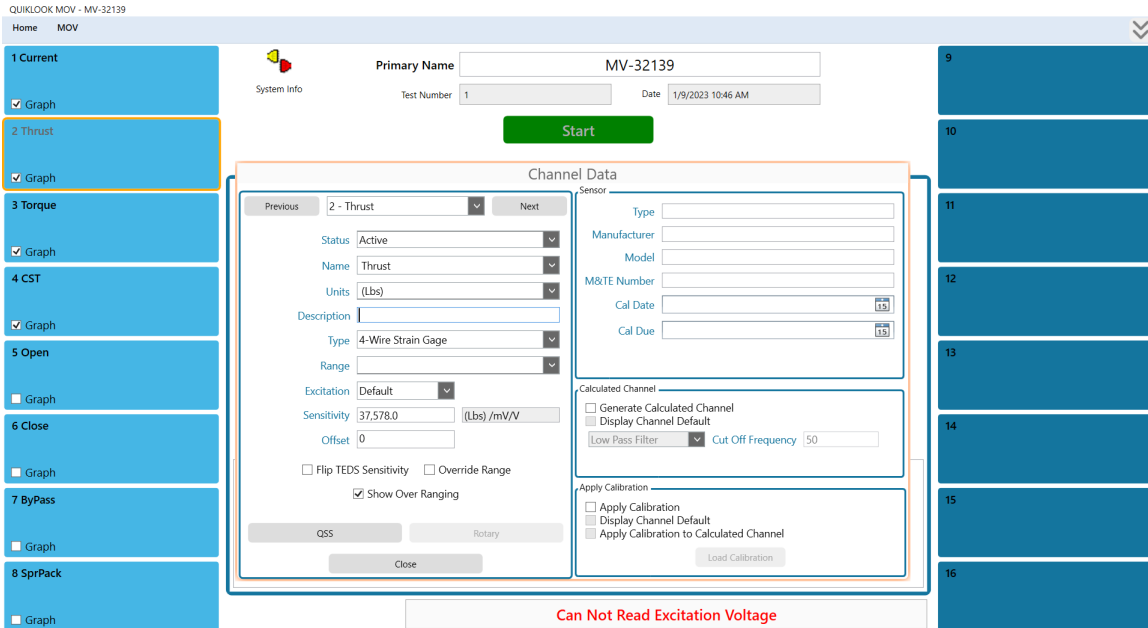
QUIKLOOK MOV - MV-32139

Home MOV

1 Current
☑ Graph

2 Thrust
☑ Graph

3 Torque
☑ Graph

4 CST
☑ Graph

5 Open
☐ Graph

6 Close
☐ Graph

7 ByPass
☐ Graph

8 SprPack
☐ Graph

System Info

Primary Name MV-32139

Test Number 1

Date 1/9/2023 10:46 AM

Start

Channel Data

Previous 2 - Thrust Next

Status Active

Name Thrust

Units (Lbs)

Description

Type 4-Wire Strain Gage

Range

Excitation Default

Sensitivity 37,578.0 (Lbs) /mV/V

Offset 0

☐ Flip TEDS Sensitivity ☐ Override Range

☑ Show Over Ranging

QSS Rotary

Close

Sensor

Type

Manufacturer

Model

M&TE Number

Cal Date

Cal Due

Calculated Channel

☐ Generate Calculated Channel

☐ Display Channel Default

Low Pass Filter Cut Off Frequency 50

Apply Calibration

☐ Apply Calibration

☐ Display Channel Default

☐ Apply Calibration to Calculated Channel

Load Calibration

Can Not Read Excitation Voltage

9

10

11

12

13

14

15

16